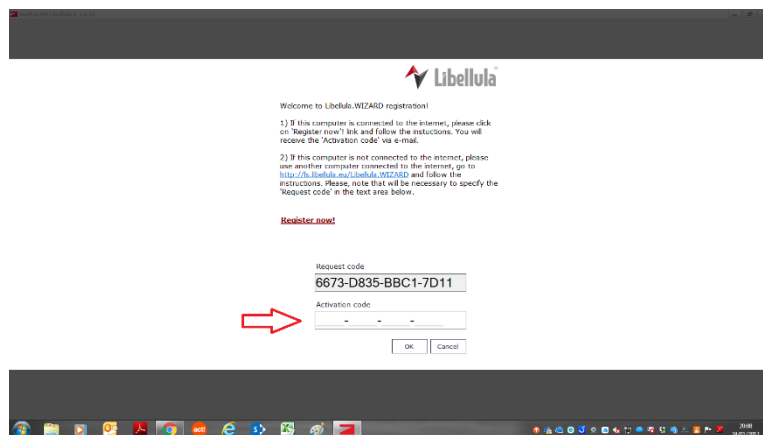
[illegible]

Libellula

Welcome to Libellula.WIZARD registration!

1) If this computer is connected to the internet, please click on 'Register now!' link and follow the instuctions. You will receive the 'Activation code' via e-mail.

2) If this computer is not connected to the internet, please use another computer connected to the internet, go to http://ls.libellula.eu/Libellula.WIZARD and follow the instructions. Please, note that will be necessary to specify the 'Request code' in the text area below.

Register now!

Request code
6673-D835-BBC1-7D11
Activation code
- - -

OK Cancel

20:08
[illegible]